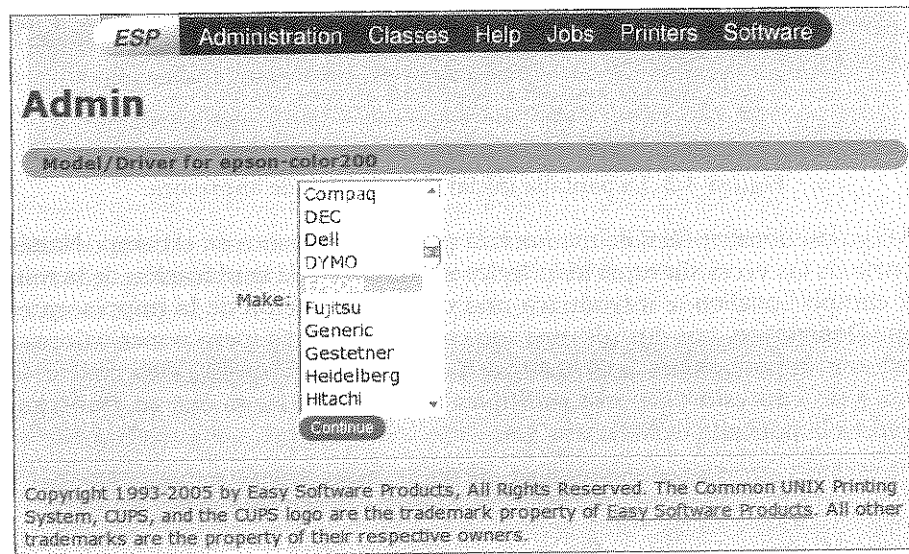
ESP Administration Classes Help Jobs Printers Software

Admin

Model/Driver for epson-color200

Make:

Compaq
DEC
Dell
DYMO
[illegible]
Fujitsu
Generic
Gestetner
Heidelberg
Hitachi

Continue

Copyright 1993-2005 by Easy Software Products, All Rights Reserved. The Common UNIX Printing System, CUPS, and the CUPS logo are the trademark property of Easy Software Products. All other trademarks are the property of their respective owners.